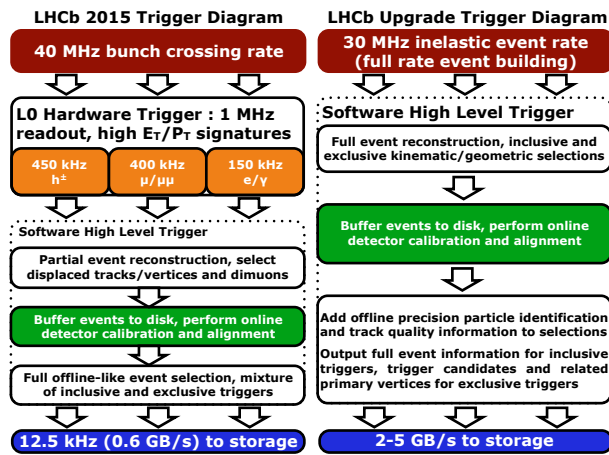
LHCb 2015 Trigger Diagram

40 MHz bunch crossing rate

L0 Hardware Trigger : 1 MHz readout, high $E_T/P_T$ signatures

450 kHz $h^{\pm}$

400 kHz $\mu/\mu\mu$

150 kHz $e/\gamma$

Software High Level Trigger

Partial event reconstruction, select displaced tracks/vertices and dimuons

Buffer events to disk, perform online detector calibration and alignment

Full offline-like event selection, mixture of inclusive and exclusive triggers

12.5 kHz (0.6 GB/s) to storage

LHCb Upgrade Trigger Diagram

30 MHz inelastic event rate (full rate event building)

Software High Level Trigger

Full event reconstruction, inclusive and exclusive kinematic/geometric selections

Buffer events to disk, perform online detector calibration and alignment

Add offline precision particle identification and track quality information to selections

Output full event information for inclusive triggers, trigger candidates and related primary vertices for exclusive triggers

2-5 GB/s to storage